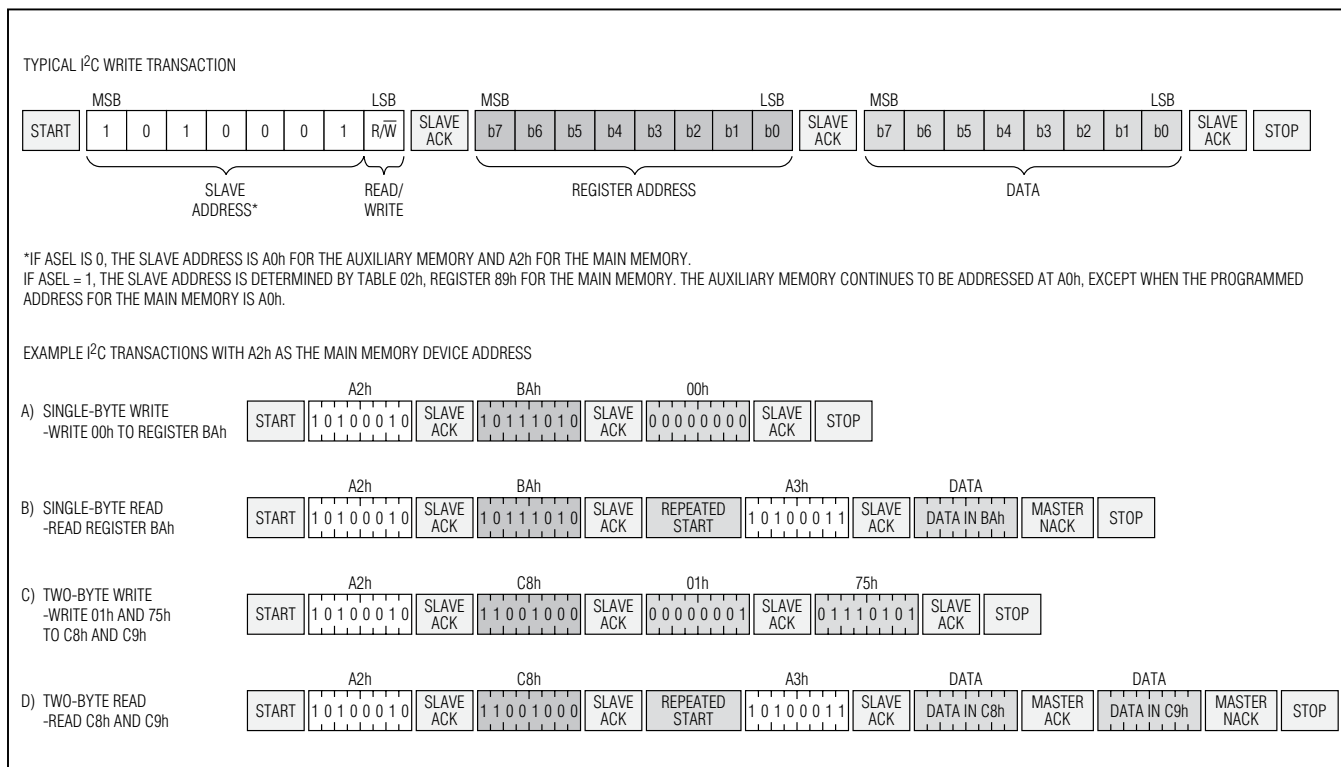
TYPICAL I$^2$C WRITE TRANSACTION

MSB LSB MSB LSB MSB LSB

START 1 0 1 0 0 0 1 R/$\overline{W}$ SLAVE ACK b7 b6 b5 b4 b3 b2 b1 b0 SLAVE ACK b7 b6 b5 b4 b3 b2 b1 b0 SLAVE ACK STOP

SLAVE ADDRESS* READ/ WRITE REGISTER ADDRESS DATA

*IF ASEL IS 0, THE SLAVE ADDRESS IS A0h FOR THE AUXILIARY MEMORY AND A2h FOR THE MAIN MEMORY.
IF ASEL = 1, THE SLAVE ADDRESS IS DETERMINED BY TABLE 02h, REGISTER 89h FOR THE MAIN MEMORY. THE AUXILIARY MEMORY CONTINUES TO BE ADDRESSED AT A0h, EXCEPT WHEN THE PROGRAMMED ADDRESS FOR THE MAIN MEMORY IS A0h.

EXAMPLE I$^2$C TRANSACTIONS WITH A2h AS THE MAIN MEMORY DEVICE ADDRESS

A) SINGLE-BYTE WRITE -WRITE 00h TO REGISTER BAh

A2h BAh 00h
START 1 0 1 0 0 0 1 0 SLAVE ACK 1 0 1 1 1 0 1 0 SLAVE ACK 0 0 0 0 0 0 0 0 SLAVE ACK STOP

B) SINGLE-BYTE READ -READ REGISTER BAh

A2h BAh A3h DATA
START 1 0 1 0 0 0 1 0 SLAVE ACK 1 0 1 1 1 0 1 0 SLAVE ACK REPEATED START 1 0 1 0 0 0 1 1 SLAVE ACK DATA IN BAh MASTER NACK STOP

C) TWO-BYTE WRITE -WRITE 01h AND 75h TO C8h AND C9h

A2h C8h 01h 75h
START 1 0 1 0 0 0 1 0 SLAVE ACK 1 1 0 0 1 0 0 0 SLAVE ACK 0 0 0 0 0 0 0 1 SLAVE ACK 0 1 1 1 0 1 0 1 SLAVE ACK STOP

D) TWO-BYTE READ -READ C8h AND C9h

A2h C8h A3h DATA DATA
START 1 0 1 0 0 0 1 0 SLAVE ACK 1 1 0 0 1 0 0 0 SLAVE ACK REPEATED START 1 0 1 0 0 0 1 1 SLAVE ACK DATA IN C8h MASTER ACK DATA IN C9h MASTER NACK STOP